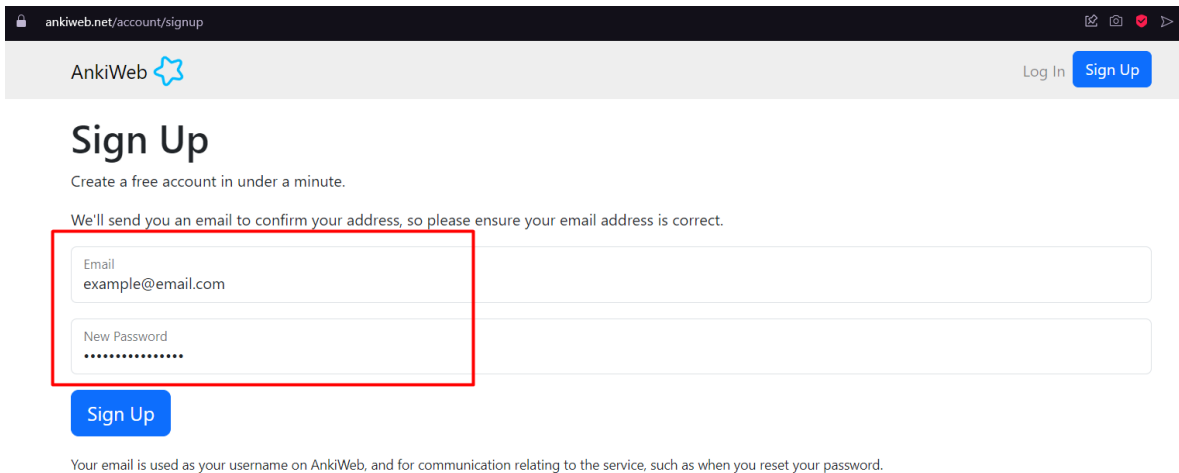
ankiweb.net/account/signup

AnkiWeb

Log In Sign Up

Sign Up

Create a free account in under a minute.

We'll send you an email to confirm your address, so please ensure your email address is correct.

Email
example@email.com

New Password
••••••••••••••••

Sign Up

Your email is used as your username on AnkiWeb, and for communication relating to the service, such as when you reset your password.